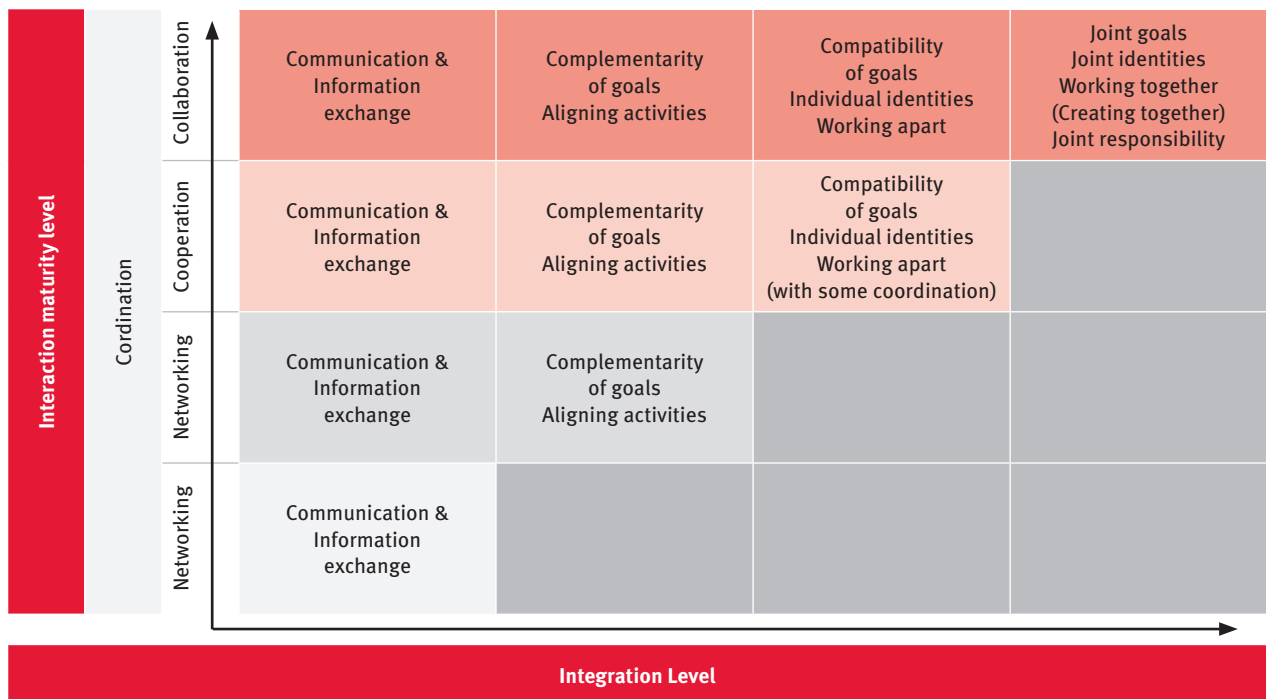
Interaction maturity level

Cordination

| | | | | |
|---|---|---|---|---|
| Collaboration | Communication & Information exchange | Complementarity of goals Aligning activities | Compatibility of goals Individual identities Working apart | Joint goals Joint identities Working together (Creating together) Joint responsibility |
| Cooperation | Communication & Information exchange | Complementarity of goals Aligning activities | Compatibility of goals Individual identities Working apart (with some coordination) | |
| Networking | Communication & Information exchange | Complementarity of goals Aligning activities | | |
| Networking | Communication & Information exchange | | | |

Integration Level